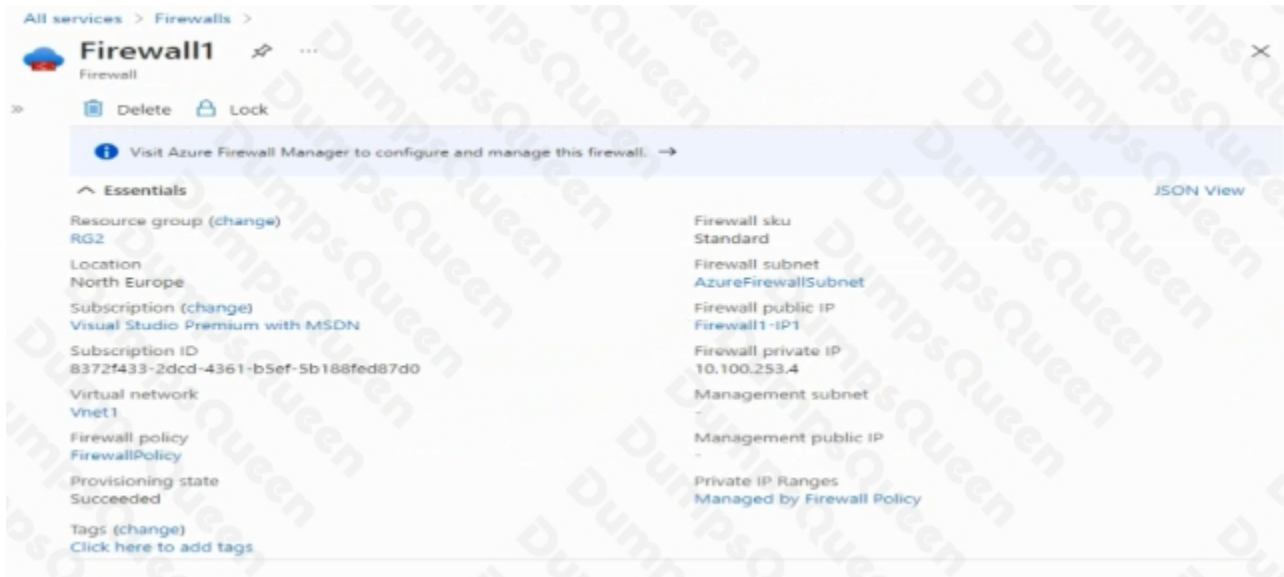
All services > Firewalls >

Firewall1 ...
Firewall

»

Delete Lock

Visit Azure Firewall Manager to configure and manage this firewall. →

^ Essentials

JSON View

Resource group (change)
RG2

Location
North Europe

Subscription (change)
Visual Studio Premium with MSDN

Subscription ID
8372f433-2dcd-4361-b5ef-5b188fed87d0

Virtual network
Vnet1

Firewall policy
FirewallPolicy

Provisioning state
Succeeded

Tags (change)
Click here to add tags

Firewall sku
Standard

Firewall subnet
AzureFirewallSubnet

Firewall public IP
Firewall1-IP1

Firewall private IP
10.100.253.4

Management subnet
-

Management public IP
-

Private IP Ranges
Managed by Firewall Policy

DumpsQueen